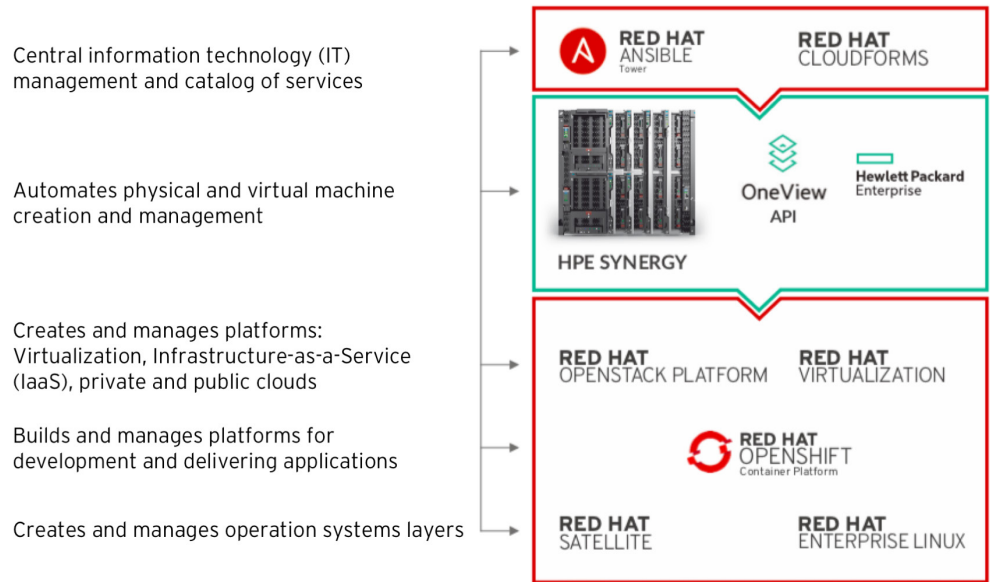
Central information technology (IT) management and catalog of services

Automates physical and virtual machine creation and management

Creates and manages platforms: Virtualization, Infrastructure-as-a-Service (IaaS), private and public clouds

Builds and manages platforms for development and delivering applications

Creates and manages operation systems layers

RED HAT ANSIBLE Tower

RED HAT CLOUDFORMS

OneView API

Hewlett Packard Enterprise

HPE SYNERGY

RED HAT OPENSTACK PLATFORM

RED HAT VIRTUALIZATION

RED HAT OPENSHIFT Container Platform

RED HAT SATELLITE

RED HAT ENTERPRISE LINUX